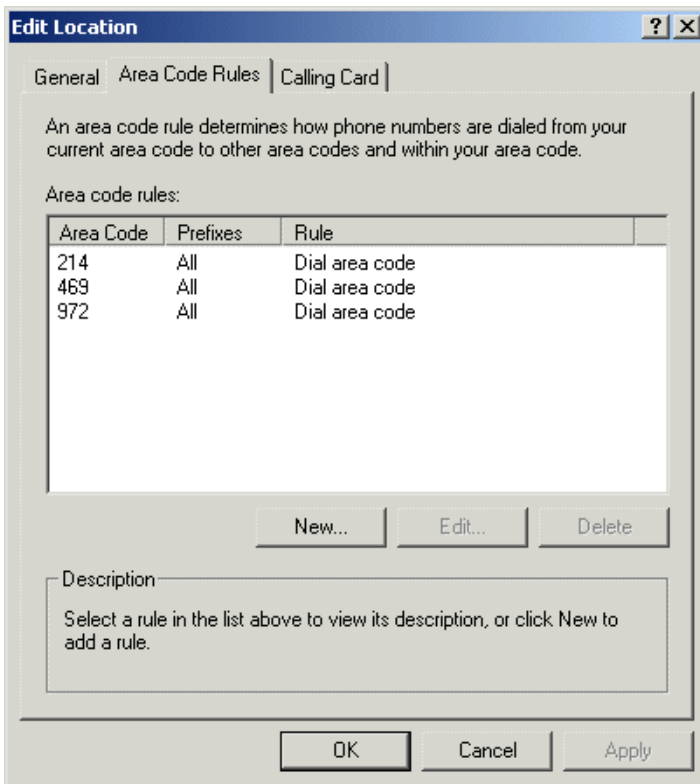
Edit Location

? ×

General | Area Code Rules | Calling Card

An area code rule determines how phone numbers are dialed from your current area code to other area codes and within your area code.

Area code rules:

| Area Code | Prefixes | Rule |
|---|---|---|
| 214 | All | Dial area code |
| 469 | All | Dial area code |
| 972 | All | Dial area code |

New... Edit... Delete

Description

Select a rule in the list above to view its description, or click New to add a rule.

OK Cancel Apply